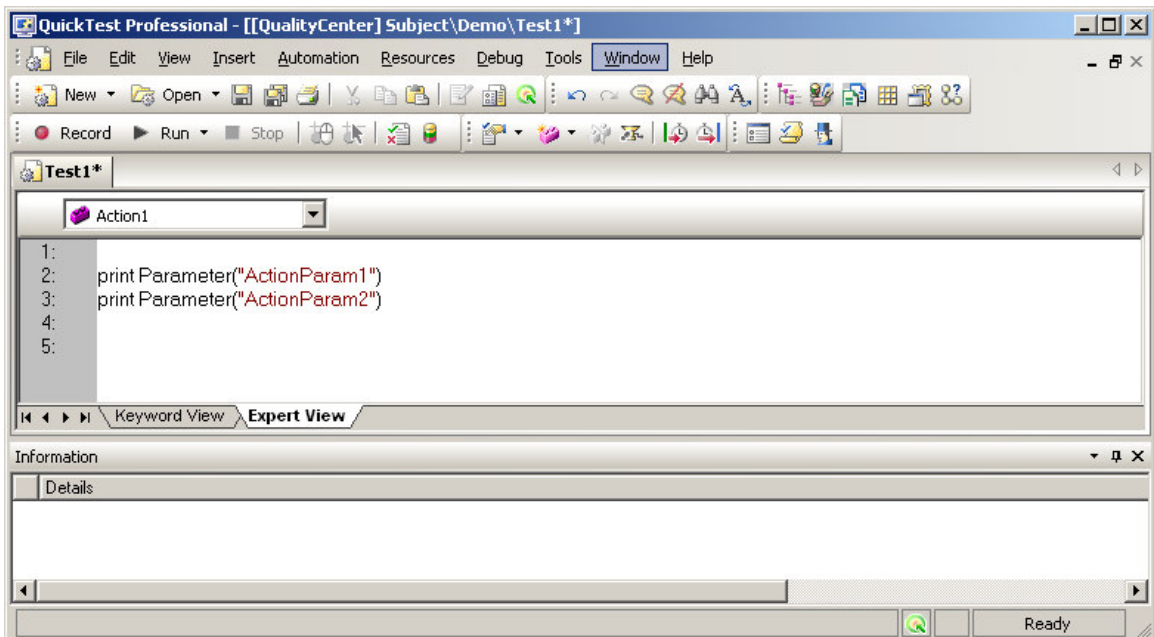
QuickTest Professional - [[QualityCenter] Subject\Demo\Test1*]

File Edit View Insert Automation Resources Debug Tools Window Help

New Open

Record Run Stop

Test1*

Action1

1:
2: print Parameter("ActionParam1")
3: print Parameter("ActionParam2")
4:
5:

Keyword View Expert View

Information

Details

Ready